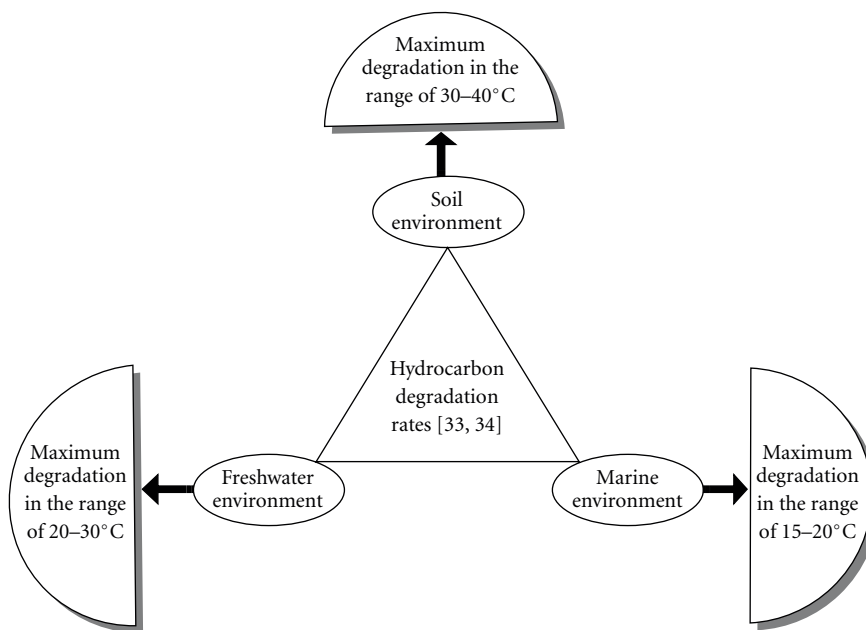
Maximum degradation in the range of 30–40°C

Soil environment

Hydrocarbon degradation rates [33, 34]

Maximum degradation in the range of 20–30°C

Freshwater environment

Marine environment

Maximum degradation in the range of 15–20°C